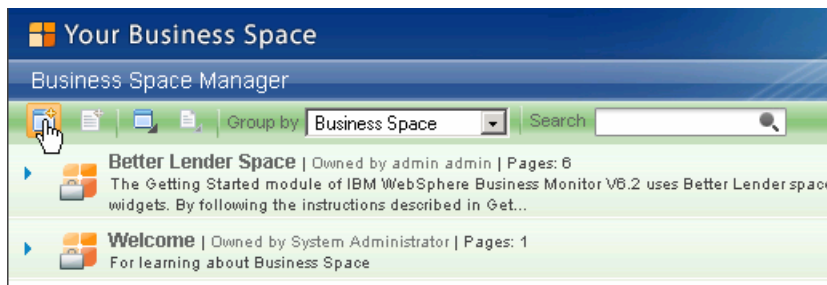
Your Business Space

Business Space Manager

Group by Business Space Search

Better Lender Space | Owned by admin admin | Pages: 6
The Getting Started module of IBM WebSphere Business Monitor V6.2 uses Better Lender spac widgets. By following the instructions described in Get...

Welcome | Owned by System Administrator | Pages: 1
For learning about Business Space